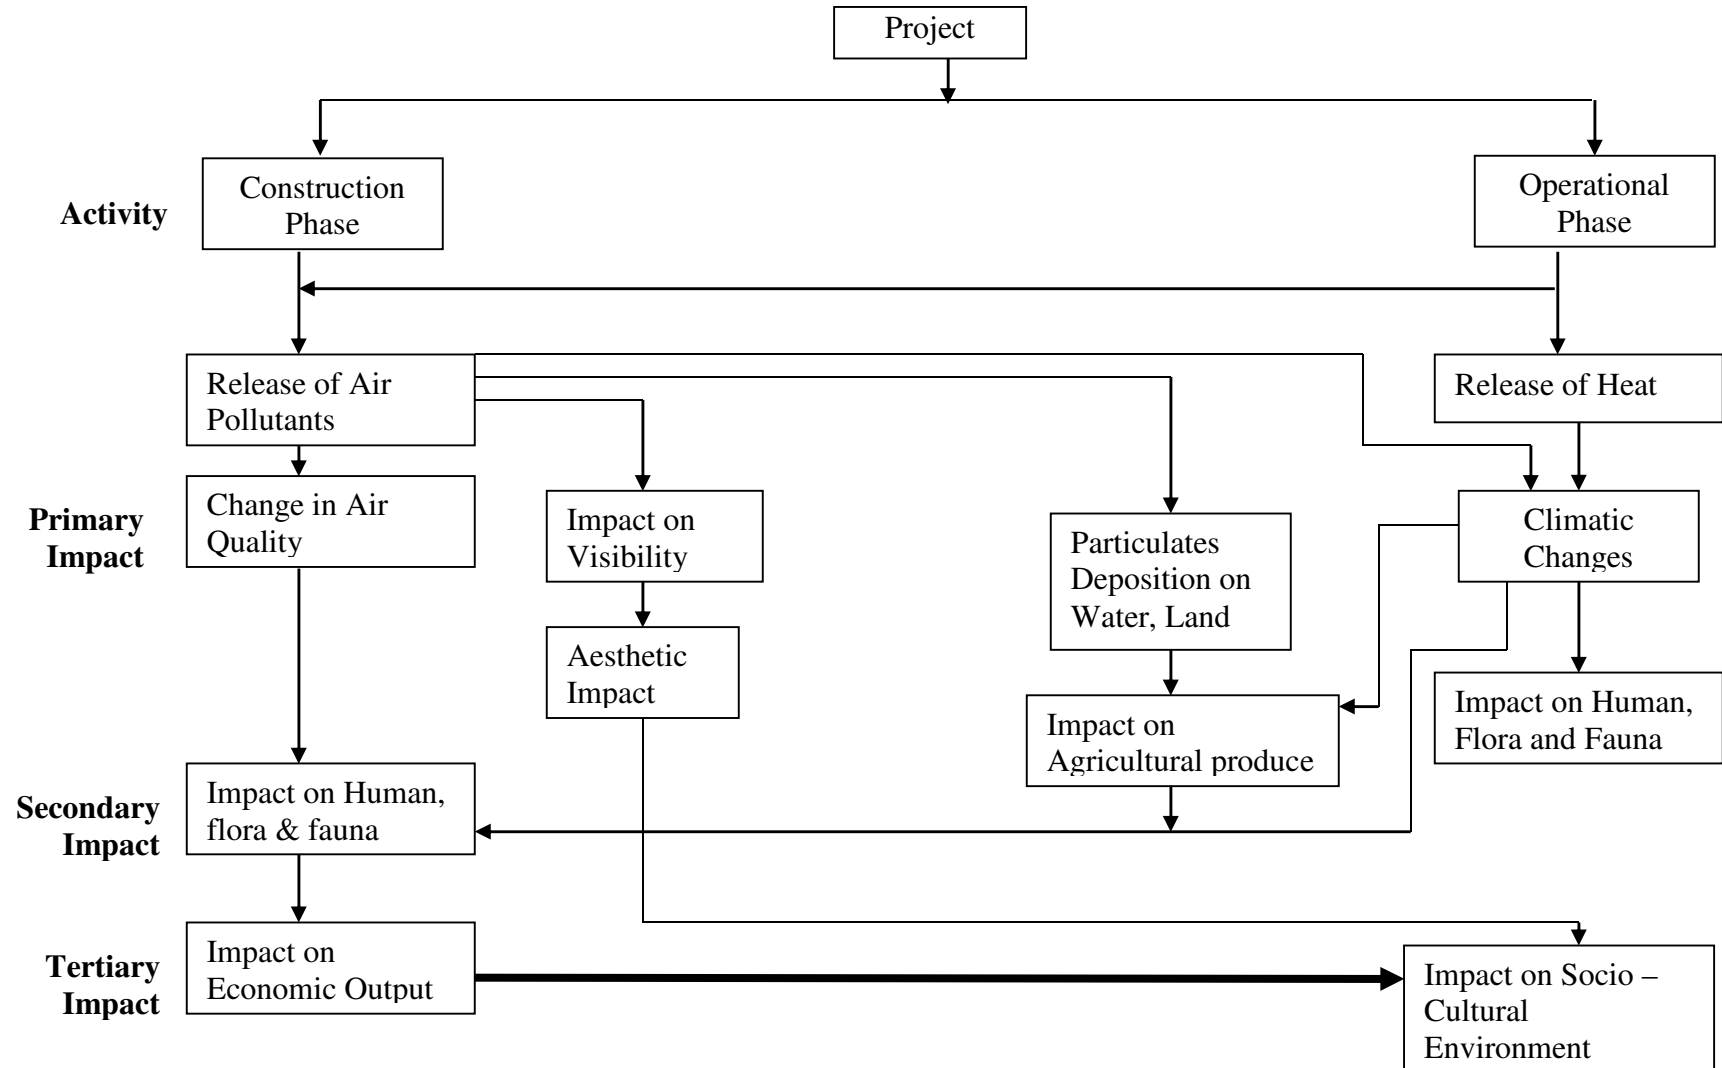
Project

Activity

Construction Phase

Operational Phase

Release of Air Pollutants

Release of Heat

Primary Impact

Change in Air Quality

Impact on Visibility

Particulates Deposition on Water, Land

Climatic Changes

Aesthetic Impact

Impact on Agricultural produce

Impact on Human, Flora and Fauna

Secondary Impact

Impact on Human, flora & fauna

Tertiary Impact

Impact on Economic Output

Impact on Socio – Cultural Environment